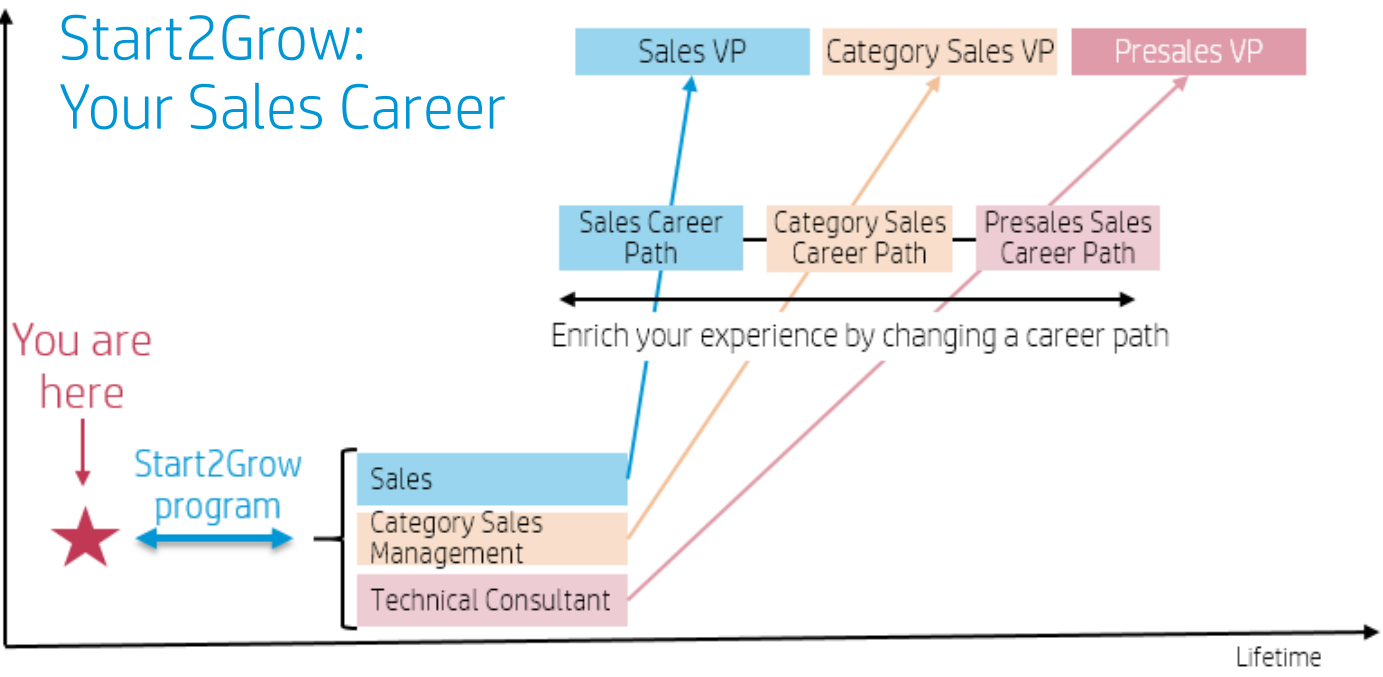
Start2Grow: Your Sales Career

Sales VP

Category Sales VP

Presales VP

Sales Career Path

Category Sales Career Path

Presales Sales Career Path

Enrich your experience by changing a career path

You are here

Start2Grow program

Sales

Category Sales Management

Technical Consultant

Lifetime